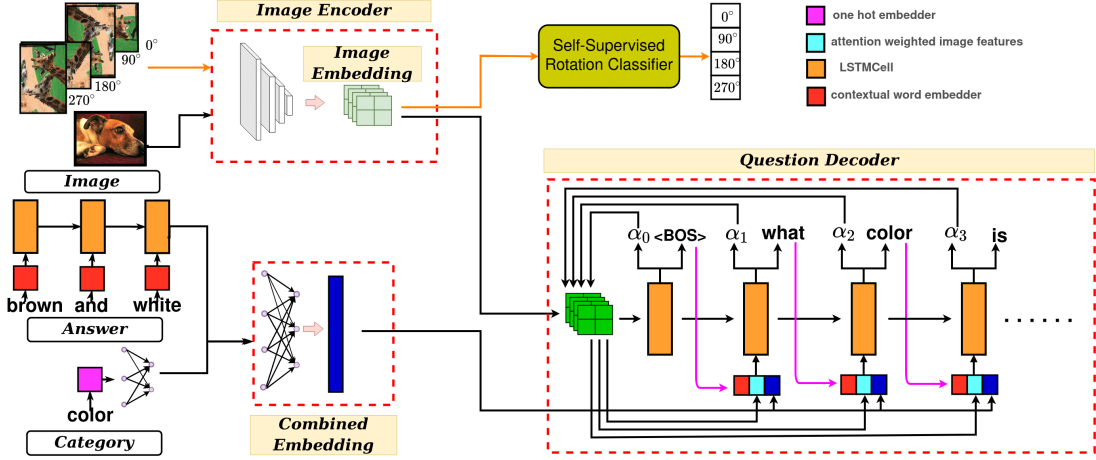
Image Encoder

Image Embedding

0°
90°
180°
270°

Self-Supervised Rotation Classifier

| 0° |
|---|
| 90° |
| 180° |
| 270° |

one hot embedder
attention weighted image features
LSTMCell
contextual word embedder

Image

Question Decoder

brown and white

Answer

color

Category

Combined Embedding

$\alpha_0$ <BOS> $\alpha_1$ what $\alpha_2$ color $\alpha_3$ is

......